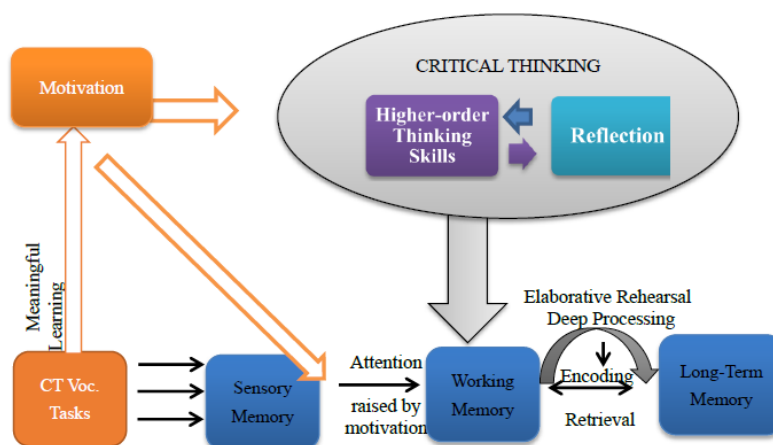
Motivation

CRITICAL THINKING

Higher-order Thinking Skills

Reflection

Meaningful Learning

Elaborative Rehearsal Deep Processing

CT Voc. Tasks

Sensory Memory

Attention

raised by motivation

Working Memory

Encoding

Retrieval

Long-Term Memory